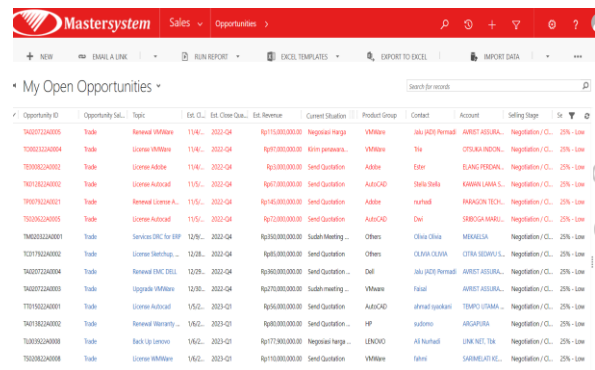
Mastersystem Sales Opportunities >

+ NEW EMAIL A LINK RUN REPORT EXCEL TEMPLATES EXPORT TO EXCEL IMPORT DATA

My Open Opportunities

Search for records

| Opportunity ID | Opportunity Sal... | Topic | Est. Cl... | Est. Close Qua... | Est. Revenue | Current Situation | Product Group | Contact | Account | Selling Stage | Sr |
|---|---|---|---|---|---|---|---|---|---|---|---|
| TA02072240005 | Trade | Renewal VMWare | 11/4/... | 2022-Q4 | Rp115,000,000.00 | Negosiasi Harga | VMWare | Jalu (ADI) Permadi | AVRIST ASSURA... | Negotiation / Cl... | 25% - Low |
| TO00232240004 | Trade | License VMWare | 11/4/... | 2022-Q4 | Rp97,000,000.00 | Kirim penawara... | VMWare | Trie | OTSUKA INDON... | Negotiation / Cl... | 25% - Low |
| TE00082240002 | Trade | License Adobe | 11/5/... | 2022-Q4 | Rp3,000,000.00 | Send Quotation | Adobe | Ester | ELANG PERDAN... | Negotiation / Cl... | 25% - Low |
| TK01282240002 | Trade | License Autocad | 11/5/... | 2022-Q4 | Rp67,000,000.00 | Send Quotation | AutoCAD | Stella Stella | KAWAN LAMA S... | Negotiation / Cl... | 25% - Low |
| TP00792240021 | Trade | Renewal License A... | 11/5/... | 2022-Q4 | Rp145,000,000.00 | Send Quotation | Adobe | nurhadi | PARAGON TECH... | Negotiation / Cl... | 25% - Low |
| TS02062240005 | Trade | License Autocad | 11/5/... | 2022-Q4 | Rp72,000,000.00 | Send Quotation | AutoCAD | Dwi | SRIBOGA MARI... | Negotiation / Cl... | 25% - Low |
| TM02032240001 | Trade | Services DRC for ERP | 12/9/... | 2022-Q4 | Rp350,000,000.00 | Sudah Meeting ... | Others | Olivia Olivia | MEKAELSA | Negotiation / Cl... | 25% - Low |
| TC01762240002 | Trade | License Sketchup ... | 12/28... | 2022-Q4 | Rp85,000,000.00 | Send Quotation | Others | OLIVIA OLIVIA | CITRA SEDAYU S... | Negotiation / Cl... | 25% - Low |
| TA02072240004 | Trade | Renewal EMC DELL | 12/29... | 2022-Q4 | Rp360,000,000.00 | Send Quotation | Dell | Jalu (ADI) Permadi | AVRIST ASSURA... | Negotiation / Cl... | 25% - Low |
| TA02072240003 | Trade | Upgrade VMWare | 12/30... | 2022-Q4 | Rp270,000,000.00 | Sudah meeting ... | VMware | Faisal | AVRIST ASSURA... | Negotiation / Cl... | 25% - Low |
| TT01502240001 | Trade | License Autocad | 1/5/2... | 2023-Q1 | Rp56,000,000.00 | Send Quotation | AutoCAD | ahmad syaokani | TEMPO UTAMA ... | Negotiation / Cl... | 25% - Low |
| TA01382240002 | Trade | Renewal Warranty ... | 1/5/2... | 2023-Q1 | Rp80,000,000.00 | Send Quotation | HP | sudomo | ARGAPURA | Negotiation / Cl... | 25% - Low |
| TL00392240008 | Trade | Back Up Lenovo | 1/6/2... | 2023-Q1 | Rp177,900,000.00 | Negosiasi harga ... | LENOVO | Ali Nurhadi | LINK NET, Tbk | Negotiation / Cl... | 25% - Low |
| TS02062240008 | Trade | License VMWare | 1/6/2... | 2023-Q1 | Rp110,000,000.00 | Send Quotation | VMWare | fahmi | SARIMELATI KE... | Negotiation / Cl... | 25% - Low |